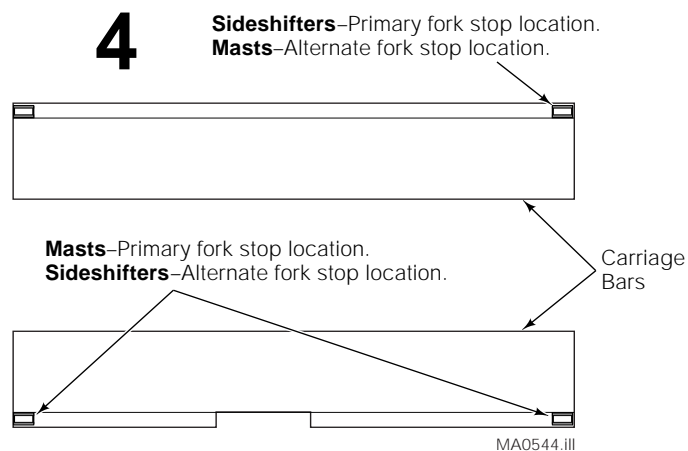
4

**Sideshifters**–Primary fork stop location.
**Masts**–Alternate fork stop location.

**Masts**–Primary fork stop location.
**Sideshifters**–Alternate fork stop location.

Carriage Bars

MA0544.ill